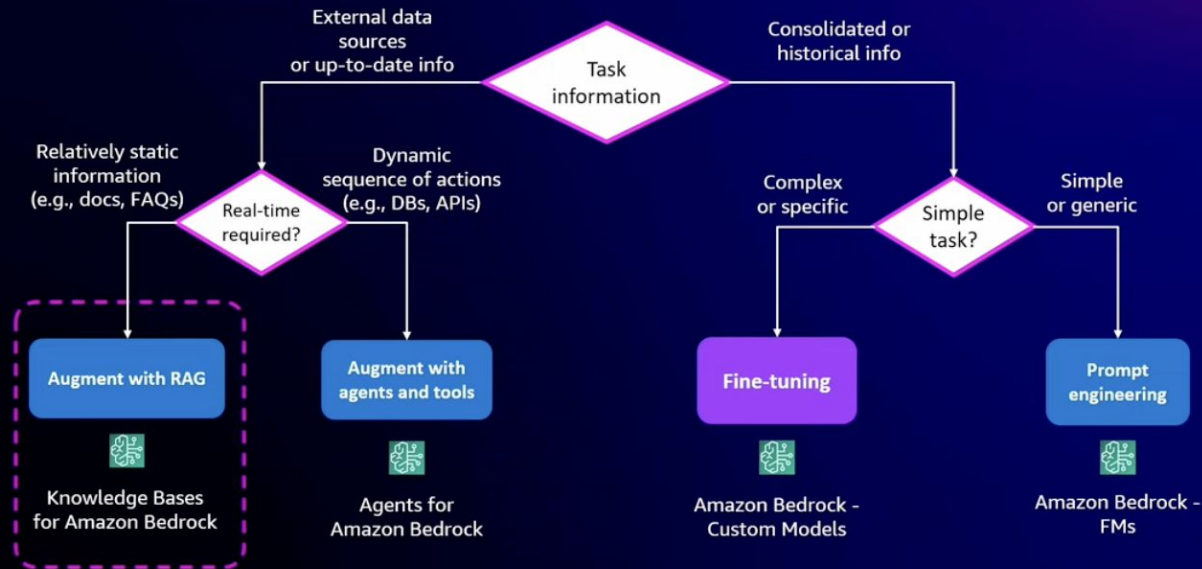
Task information

External data sources or up-to-date info

Consolidated or historical info

Real-time required?

Relatively static information (e.g., docs, FAQs)

Dynamic sequence of actions (e.g., DBs, APIs)

Simple task?

Complex or specific

Simple or generic

Augment with RAG

Knowledge Bases for Amazon Bedrock

Augment with agents and tools

Agents for Amazon Bedrock

Fine-tuning

Amazon Bedrock - Custom Models

Prompt engineering

Amazon Bedrock - FMs